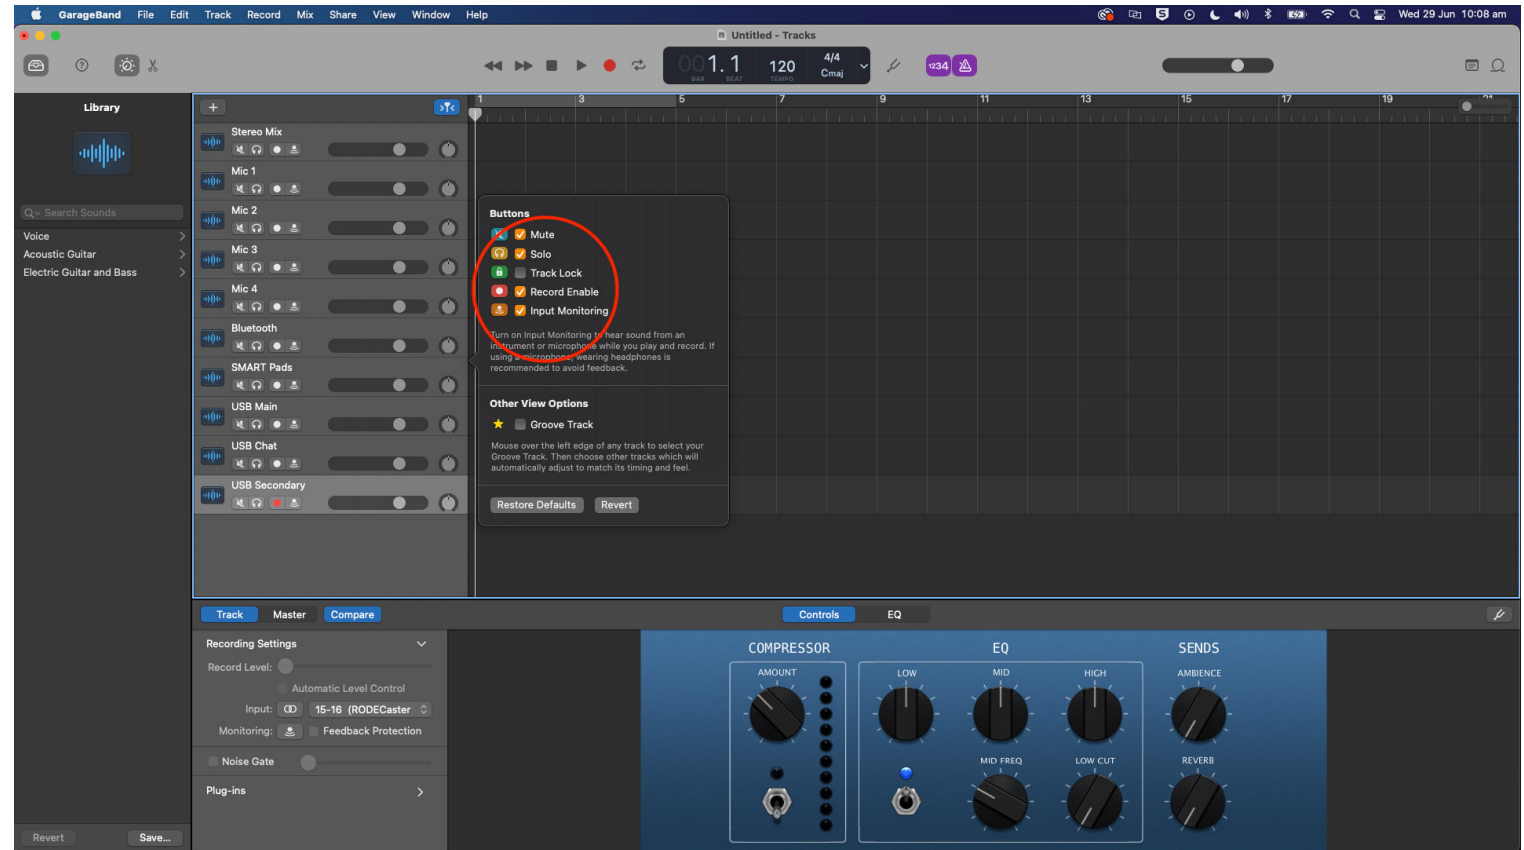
GarageBand File Edit Track Record Mix Share View Window Help

Wed 29 Jun 10:08 am

Untitled - Tracks

001. 1
BAR BEAT
120
TEMPO
4/4
Cmaj

1234

Library

Search Sounds

Voice
Acoustic Guitar
Electric Guitar and Bass

Stereo Mix
Mic 1
Mic 2
Mic 3
Mic 4
Bluetooth
SMART Pads
USB Main
USB Chat
USB Secondary

1 3 5 7 9 11 13 15 17 19

Buttons
Mute
Solo
Track Lock
Record Enable
Input Monitoring

Turn on Input Monitoring to hear sound from an instrument or microphone while you play and record. If using a microphone, wearing headphones is recommended to avoid feedback.

Other View Options
Groove Track

Mouse over the left edge of any track to select your Groove Track. Then choose other tracks which will automatically adjust to match its timing and feel.

Restore Defaults Revert

Track Master Compare

Controls EQ

Recording Settings
Record Level:
Automatic Level Control
Input: 15-16 (RODECaster
Monitoring: Feedback Protection
Noise Gate
Plug-ins

COMPRESSOR
AMOUNT
EQ
LOW
MID
HIGH
MID FREQ
LOW CUT
SENDS
AMBIENCE
REVERB

Revert
Save...